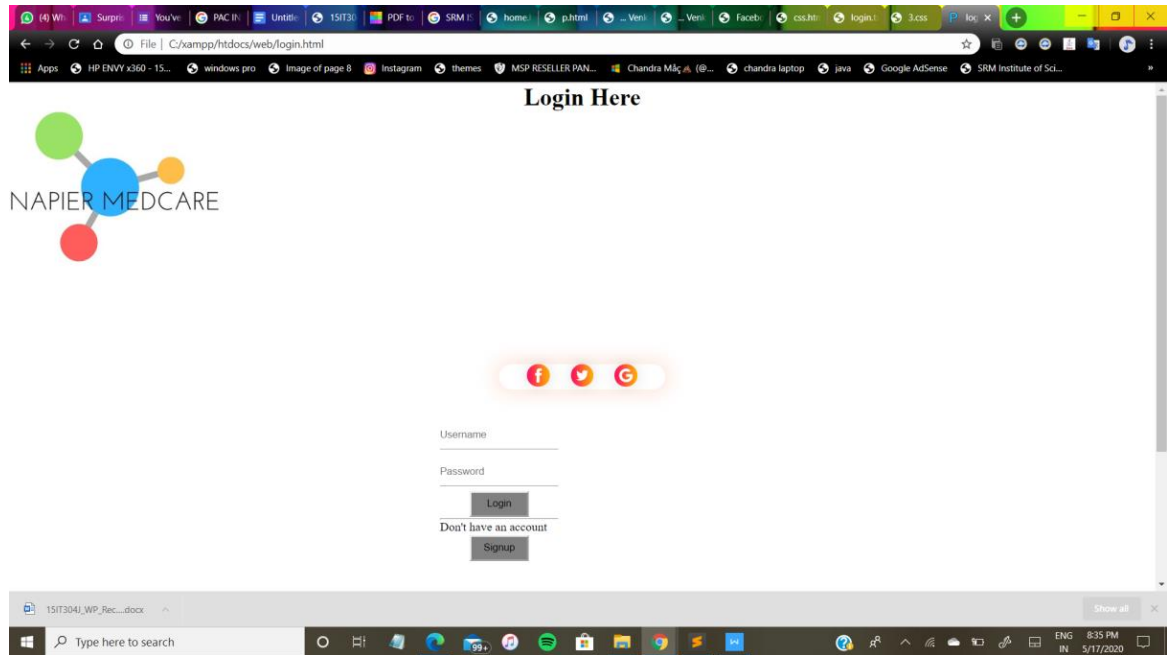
(4) Wh | Surpri | You've | PAC IN | Untitle | 15IT30 | PDF to | SRM I | home | p.html | ...Venk | ...Venk | Facebo | css.htm | login.h | 3.css | log ×

File | C:/xampp/htdocs/web/login.html

Apps HP ENVY x360 - 15... windows pro Image of page 8 Instagram themes MSP RESELLER PAN... Chandra Mã(@... chandra laptop java Google AdSense SRM Institute of Sci...

Login Here

NAPIER MEDCARE

Username

Password

Login

Don't have an account

Signup

15IT304J_WP_Rec....docx

Show all

Type here to search

99+

ENG IN 8:35 PM 5/17/2020